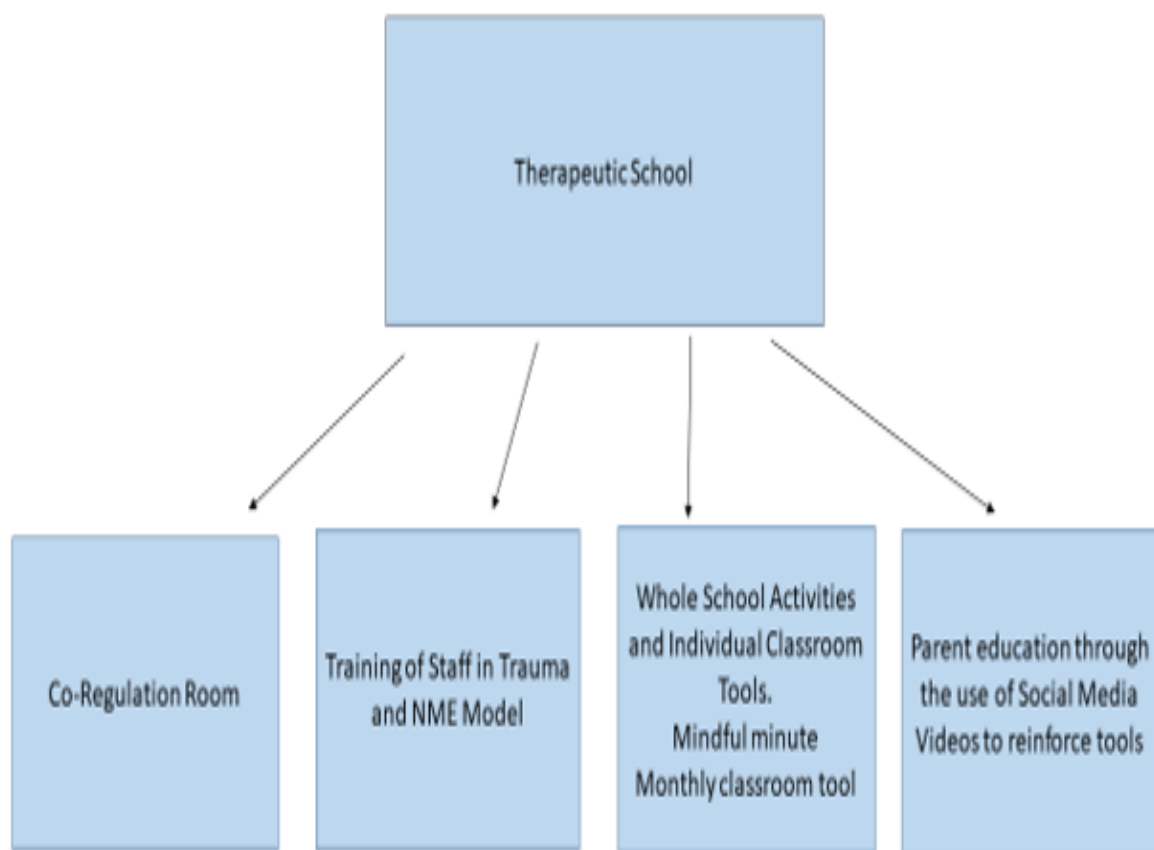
Therapeutic School

Co-Regulation Room

Training of Staff in Trauma and NME Model

Whole School Activities and Individual Classroom Tools.
Mindful minute
Monthly classroom tool

Parent education through the use of Social Media Videos to reinforce tools